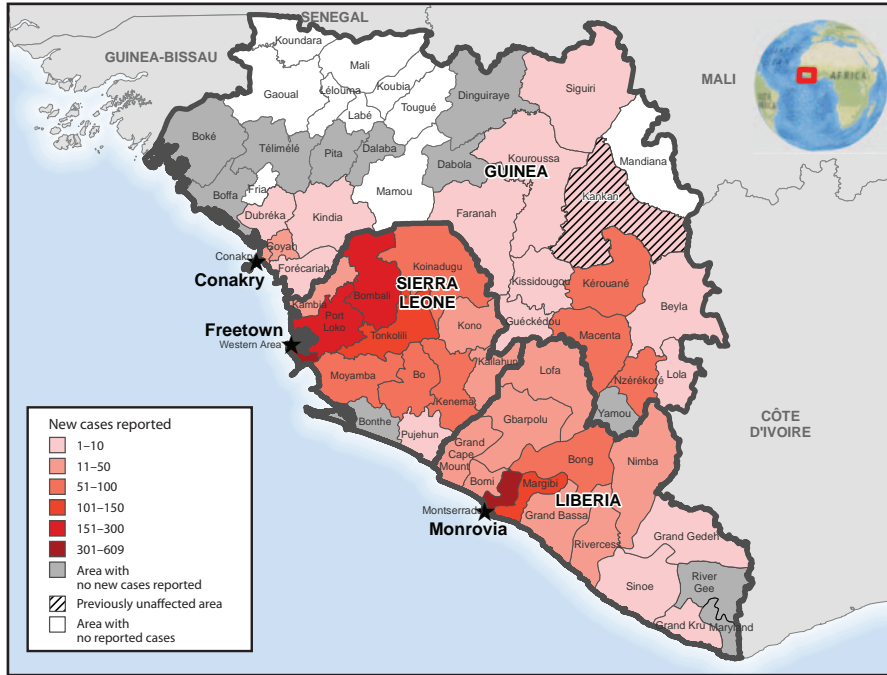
SENEGAL

GUINEA-BISSAU

MALI

AFRICA

Koundara
Mali
Gaoual
Lélouma
Koubia
Labé
Tougué
Dinguiraye
Siguiri
Boké
Télimélé
Pita
Dalaba
Dabola
Kouroussa
Mandiana
GUINEA
Mamou
Boffa
Fria
Kankan
Dubréka
Kindia
Faranah
Conakry
Coyah
Conakry
Forécariah
Koinadugu
SIERRA LEONE
Bombali
Kissidougou
Kérouané
Kambia
Port Loko
Freetown
Western Area
Tonkolili
Kono
Guéckédou
Beyla
Macenta
Kailahun
Moyamba
Bo
Lofa
Nzérékoré
Lola
Kenema
Bonthe
Yamou
CÔTE D'IVOIRE
Pujehun
Gbarpolu
Grand Cape Mount
Bong
Nimba
Bomi
Margibi
Montserrado
LIBERIA
Monrovia
Grand Bassa
Rivercess
Grand Gedeh
Sinoe
River Gee
Grand Kru
Maryland

New cases reported
1–10
11–50
51–100
101–150
151–300
301–609
Area with no new cases reported
Previously unaffected area
Area with no reported cases